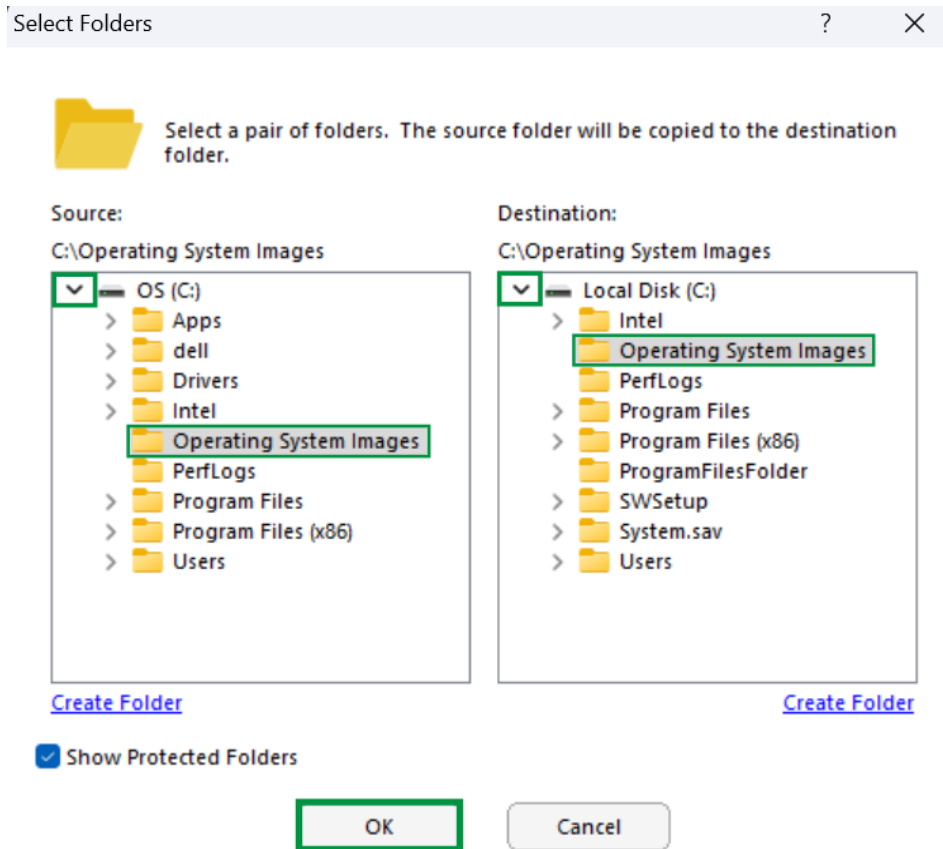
Select Folders ? ✕

Select a pair of folders. The source folder will be copied to the destination folder.

Source:
C:\Operating System Images

OS (C:)
Apps
dell
Drivers
Intel
Operating System Images
PerfLogs
Program Files
Program Files (x86)
Users

Create Folder

Destination:
C:\Operating System Images

Local Disk (C:)
Intel
Operating System Images
PerfLogs
Program Files
Program Files (x86)
ProgramFilesFolder
SWSetup
System.sav
Users

Create Folder

Show Protected Folders

OK
Cancel